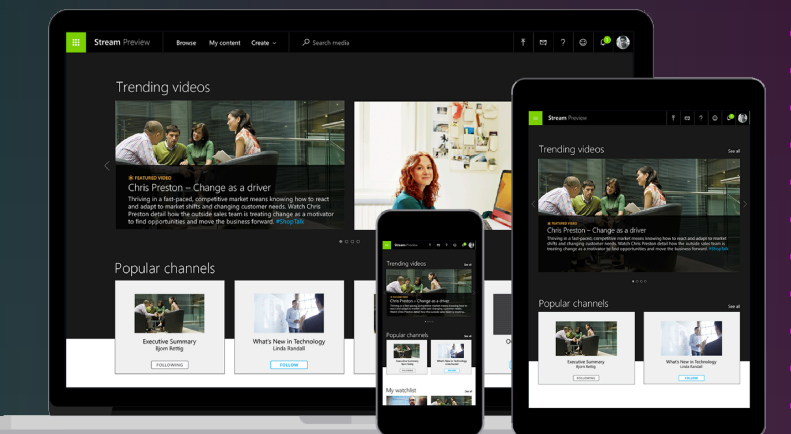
Stream Preview Browse My content Create Search media

Trending videos

FEATURED VIDEO

Chris Preston – Change as a driver

Thriving in a fast-paced, competitive market means knowing how to react and adapt to market shifts and changing customer needs. Watch Chris Preston detail how the outside sales team is treating change as a motivator to find opportunities and move the business forward. #ShopTalk

Popular channels

Executive Summary
Bjorn Rettig
FOLLOWING

What's New in Technology
Linda Randall
FOLLOW

Stream Preview

Trending videos
See all

FEATURED VIDEO

Chris Preston – Change as a driver

Thriving in a fast-paced, competitive market means knowing how to react and adapt to market shifts and changing customer needs. Watch Chris Preston detail how the outside sales team is treating change as a motivator to find opportunities and move the business forward. #ShopTalk

Popular channels
See all

Executive Summary
Bjorn Rettig
FOLLOWING

What's New in Technology
Linda Randall
FOLLOW

Stream Preview

Trending videos
See all

Chris Preston – Change as a driver

Popular channels
See all

My watchlist